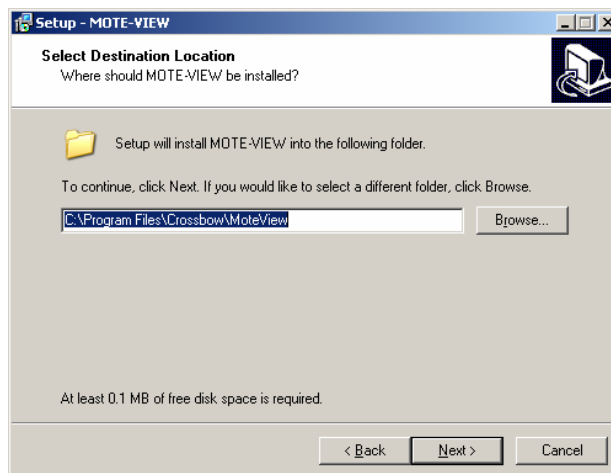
Setup - MOTE-VIEW

Select Destination Location
Where should MOTE-VIEW be installed?

Setup will install MOTE-VIEW into the following folder.

To continue, click Next. If you would like to select a different folder, click Browse.

C:\Program Files\Crossbow\MoteView

Browse...

At least 0.1 MB of free disk space is required.

< Back

Next >

Cancel